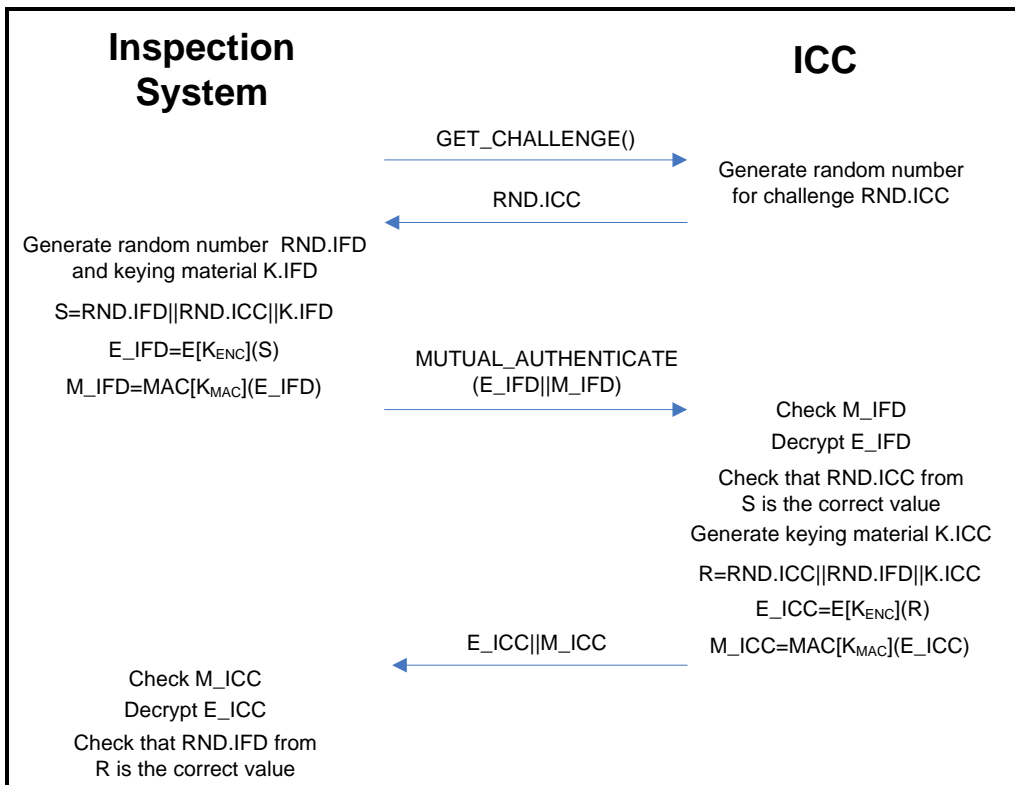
Inspection System

ICC

GET_CHALLENGE()

Generate random number for challenge RND.ICC

RND.ICC

Generate random number RND.IFD and keying material K.IFD

S=RND.IFD||RND.ICC||K.IFD

E_IFD=E[$K_{ENC}$](S)

M_IFD=MAC[$K_{MAC}$](E_IFD)

MUTUAL_AUTHENTICATE (E_IFD||M_IFD)

Check M_IFD

Decrypt E_IFD

Check that RND.ICC from S is the correct value

Generate keying material K.ICC

R=RND.ICC||RND.IFD||K.ICC

E_ICC=E[$K_{ENC}$](R)

M_ICC=MAC[$K_{MAC}$](E_ICC)

E_ICC||M_ICC

Check M_ICC

Decrypt E_ICC

Check that RND.IFD from R is the correct value